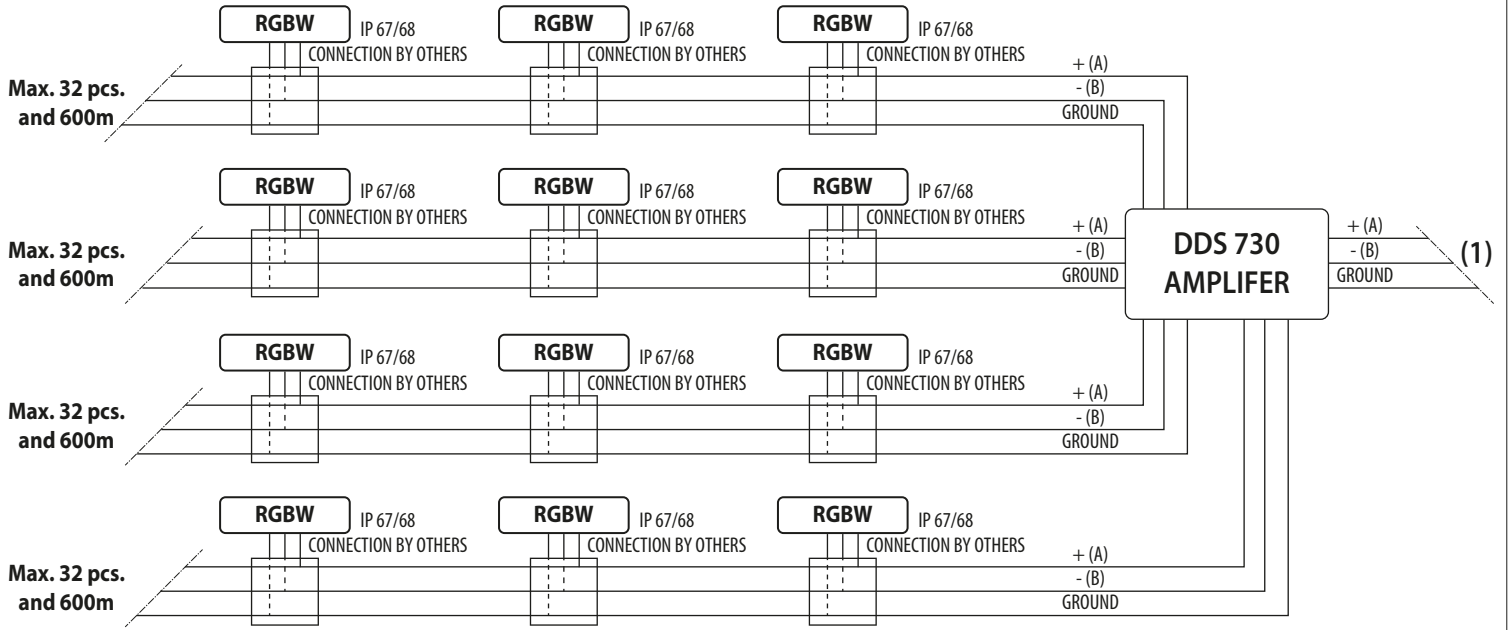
RGBW IP 67/68 CONNECTION BY OTHERS
RGBW IP 67/68 CONNECTION BY OTHERS
RGBW IP 67/68 CONNECTION BY OTHERS
Max. 32 pcs. and 600m
+ (A)
- (B)
GROUND

RGBW IP 67/68 CONNECTION BY OTHERS
RGBW IP 67/68 CONNECTION BY OTHERS
RGBW IP 67/68 CONNECTION BY OTHERS
Max. 32 pcs. and 600m
+ (A)
- (B)
GROUND

DDS 730 AMPLIFER
+ (A)
- (B)
GROUND
(1)

RGBW IP 67/68 CONNECTION BY OTHERS
RGBW IP 67/68 CONNECTION BY OTHERS
RGBW IP 67/68 CONNECTION BY OTHERS
Max. 32 pcs. and 600m
+ (A)
- (B)
GROUND

RGBW IP 67/68 CONNECTION BY OTHERS
RGBW IP 67/68 CONNECTION BY OTHERS
RGBW IP 67/68 CONNECTION BY OTHERS
Max. 32 pcs. and 600m
+ (A)
- (B)
GROUND